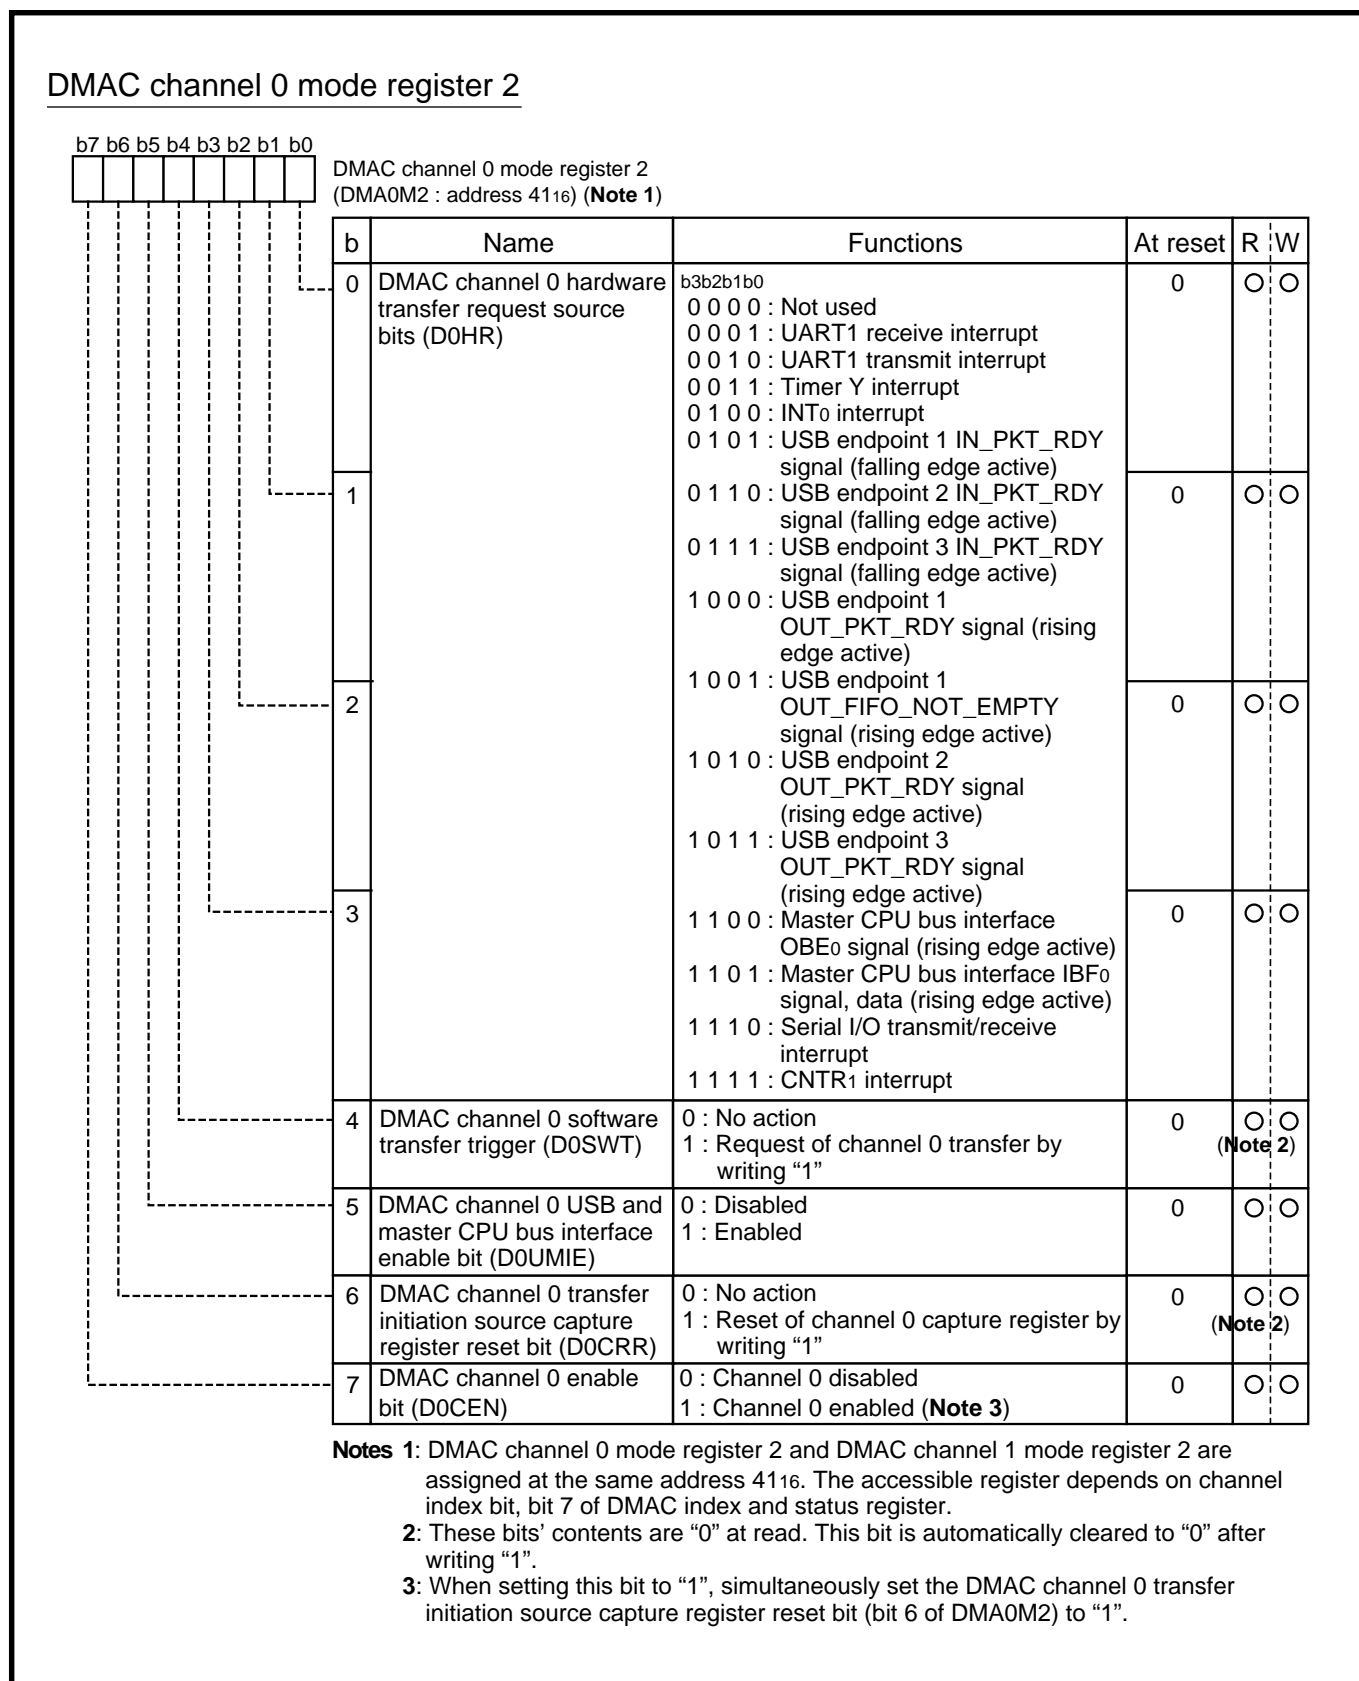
DMAC channel 0 mode register 2

b7 b6 b5 b4 b3 b2 b1 b0

DMAC channel 0 mode register 2 (DMA0M2 : address $41_{16}$) (**Note 1**)

| b | Name | Functions | At reset | R | W |
|---|---|---|---|---|---|
| 0 | DMAC channel 0 hardware transfer request source bits (D0HR) | b3b2b1b0<br>0 0 0 0 : Not used<br>0 0 0 1 : UART1 receive interrupt<br>0 0 1 0 : UART1 transmit interrupt<br>0 0 1 1 : Timer Y interrupt<br>0 1 0 0 : $INT_0$ interrupt<br>0 1 0 1 : USB endpoint 1 IN_PKT_RDY signal (falling edge active) | 0 | ○ | ○ |
| 1 | | 0 1 1 0 : USB endpoint 2 IN_PKT_RDY signal (falling edge active)<br>0 1 1 1 : USB endpoint 3 IN_PKT_RDY signal (falling edge active)<br>1 0 0 0 : USB endpoint 1 OUT_PKT_RDY signal (rising edge active)<br>1 0 0 1 : USB endpoint 1 | 0 | ○ | ○ |
| 2 | | OUT_FIFO_NOT_EMPTY signal (rising edge active)<br>1 0 1 0 : USB endpoint 2 OUT_PKT_RDY signal (rising edge active)<br>1 0 1 1 : USB endpoint 3 OUT_PKT_RDY signal (rising edge active) | 0 | ○ | ○ |
| 3 | | 1 1 0 0 : Master CPU bus interface $OBE_0$ signal (rising edge active)<br>1 1 0 1 : Master CPU bus interface $IBF_0$ signal, data (rising edge active)<br>1 1 1 0 : Serial I/O transmit/receive interrupt<br>1 1 1 1 : $CNTR_1$ interrupt | 0 | ○ | ○ |
| 4 | DMAC channel 0 software transfer trigger (D0SWT) | 0 : No action<br>1 : Request of channel 0 transfer by writing "1" | 0 | ○ (**Note 2**) | ○ |
| 5 | DMAC channel 0 USB and master CPU bus interface enable bit (D0UMIE) | 0 : Disabled<br>1 : Enabled | 0 | ○ | ○ |
| 6 | DMAC channel 0 transfer initiation source capture register reset bit (D0CRR) | 0 : No action<br>1 : Reset of channel 0 capture register by writing "1" | 0 | ○ (**Note 2**) | ○ |
| 7 | DMAC channel 0 enable bit (D0CEN) | 0 : Channel 0 disabled<br>1 : Channel 0 enabled (**Note 3**) | 0 | ○ | ○ |

**Notes 1**: DMAC channel 0 mode register 2 and DMAC channel 1 mode register 2 are assigned at the same address $41_{16}$. The accessible register depends on channel index bit, bit 7 of DMAC index and status register.
**2**: These bits' contents are "0" at read. This bit is automatically cleared to "0" after writing "1".
**3**: When setting this bit to "1", simultaneously set the DMAC channel 0 transfer initiation source capture register reset bit (bit 6 of DMA0M2) to "1".